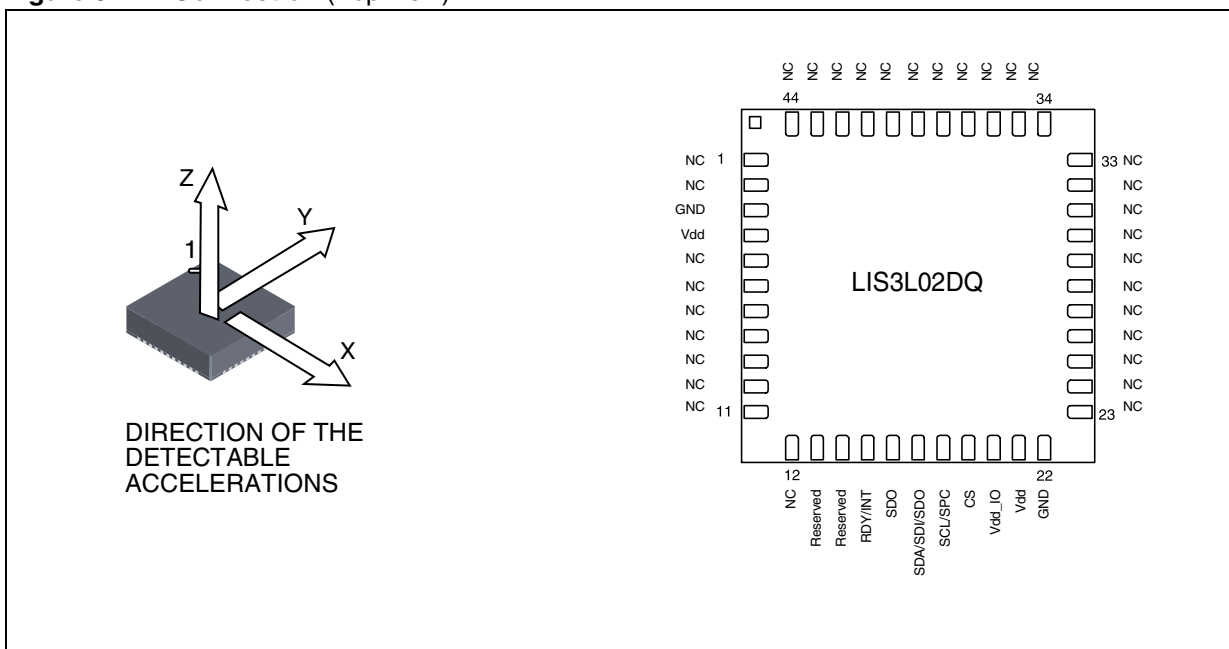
Z
Y
1
X

DIRECTION OF THE DETECTABLE ACCELERATIONS

NC NC NC NC NC NC NC NC NC NC NC
44 34

NC 1
NC
GND
Vdd
NC
NC
NC
NC
NC
NC
NC 11

33 NC
NC
NC
NC
NC
NC
NC
NC
NC
NC
23 NC

LIS3L02DQ

12 22
NC
Reserved
Reserved
RDY/INT
SDO
SDA/SDI/SDO
SCL/SPC
CS
Vdd_IO
Vdd
GND